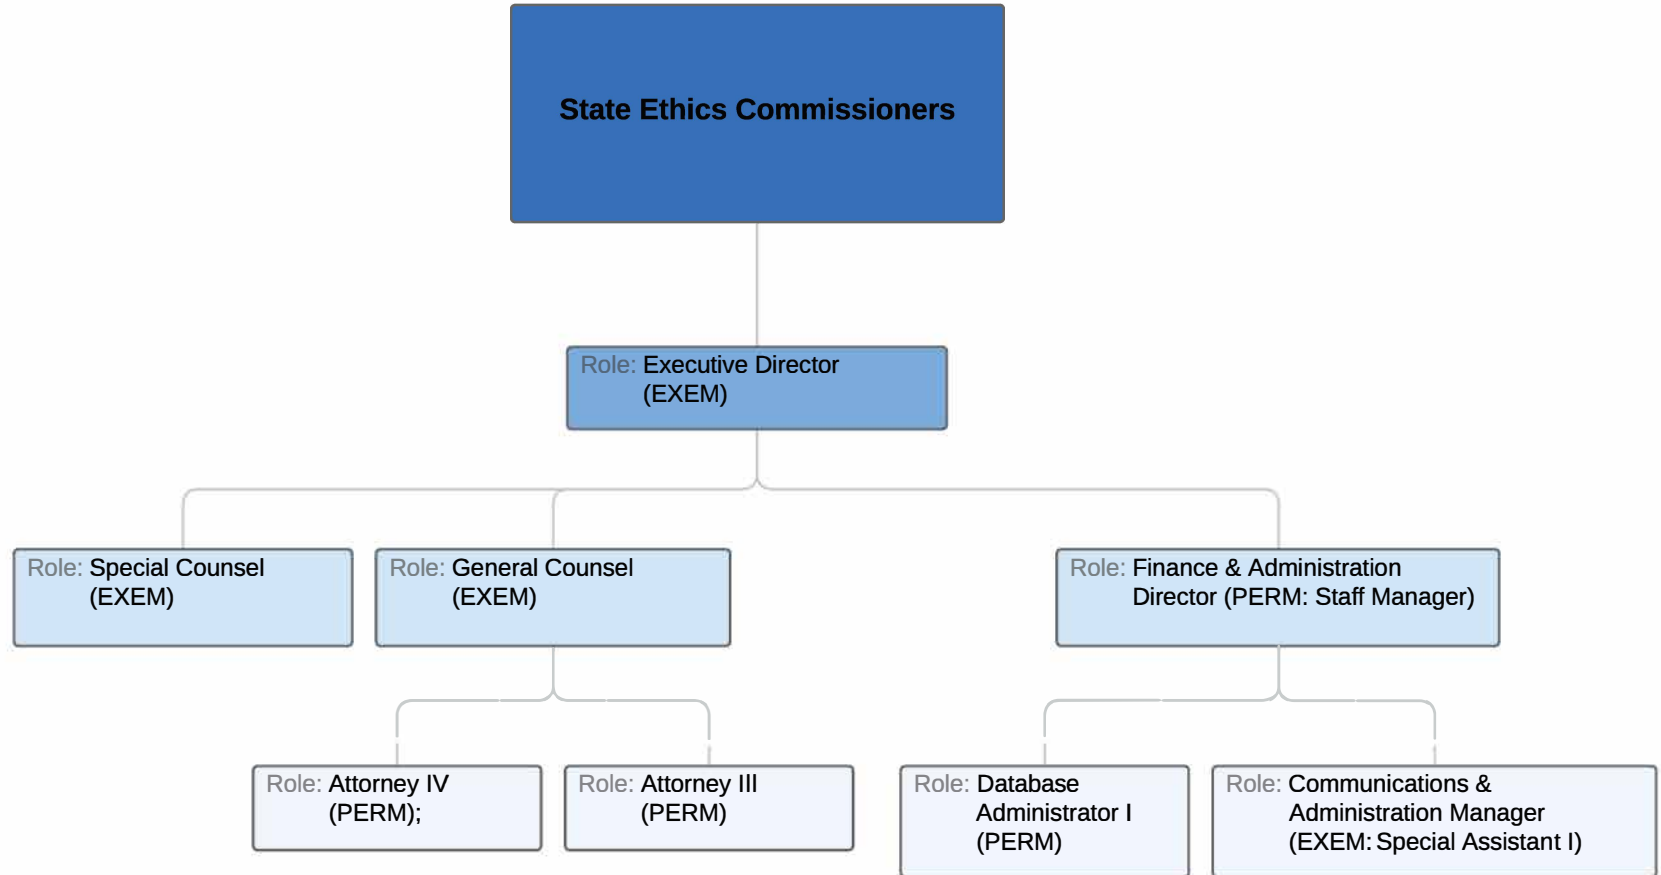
State Ethics Commissioners

Role: Executive Director (EXEM)

Role: Special Counsel (EXEM)

Role: General Counsel (EXEM)

Role: Finance & Administration Director (PERM: Staff Manager)

Role: Attorney IV (PERM);

Role: Attorney III (PERM)

Role: Database Administrator I (PERM)

Role: Communications & Administration Manager (EXEM: Special Assistant I)